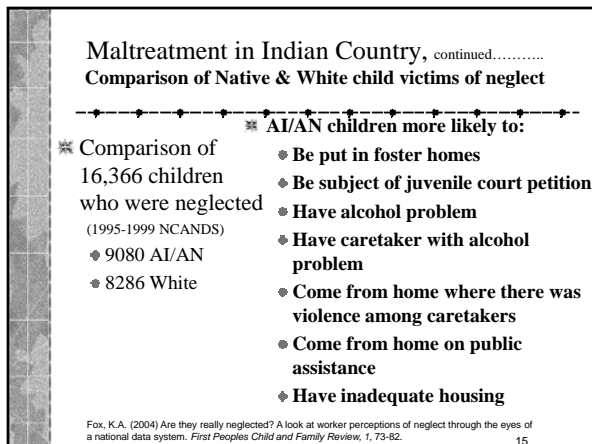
Maltreatment in Indian Country, continued……….. Comparison of Native & White child victims of neglect

Comparison of 16,366 children who were neglected (1995-1999 NCANDS)

9080 AI/AN

8286 White

AI/AN children more likely to:

Be put in foster homes

Be subject of juvenile court petition

Have alcohol problem

Have caretaker with alcohol problem

Come from home where there was violence among caretakers

Come from home on public assistance

Have inadequate housing

Fox, K.A. (2004) Are they really neglected? A look at worker perceptions of neglect through the eyes of a national data system. First Peoples Child and Family Review, 1, 73-82.

15